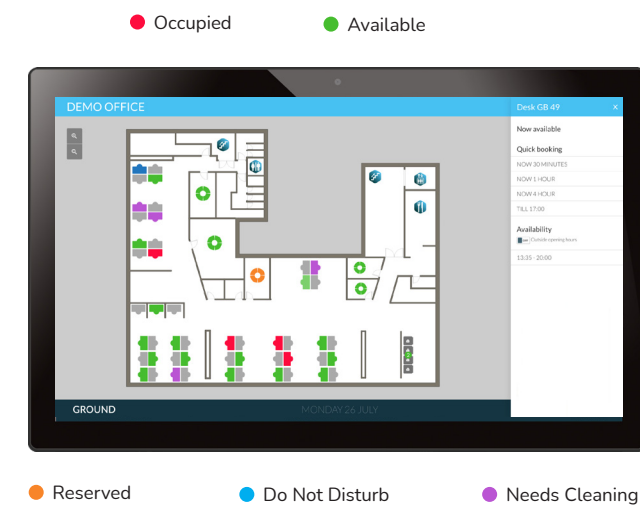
Occupied
Available

DEMO OFFICE

Desk GB 49
×
Now available
Quick booking
NOW 30 MINUTES
NOW 1 HOUR
NOW 4 HOUR
TILL 17:00
Availability
Outside opening hours
13:35 - 20:00

GROUND
MONDAY 26 JULY

Reserved
Do Not Disturb
Needs Cleaning